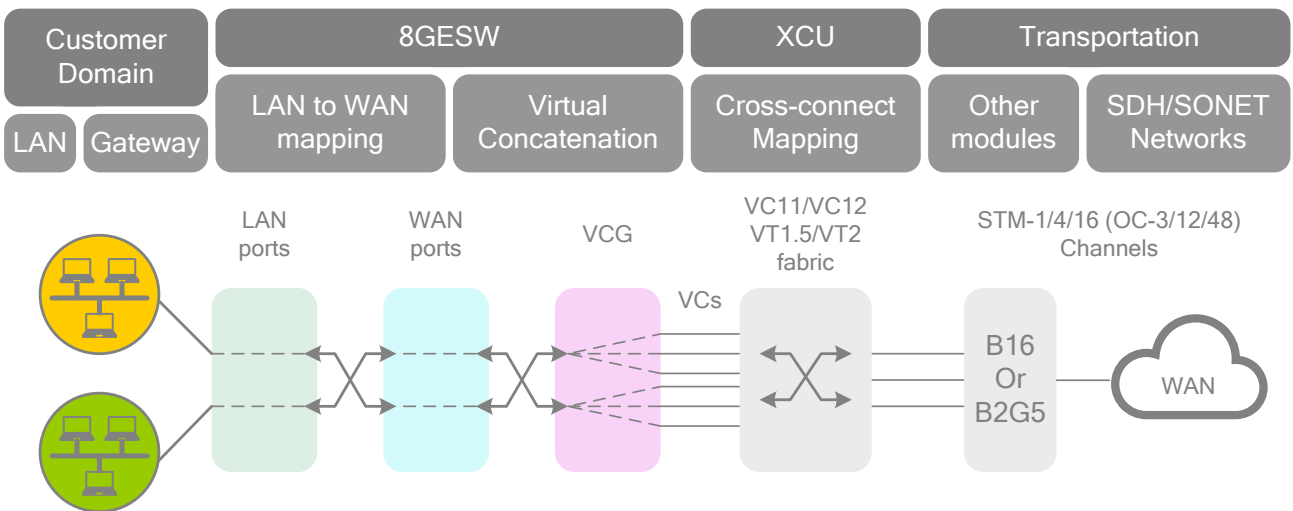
Customer Domain

LAN

Gateway

8GESW

LAN to WAN mapping

Virtual Concatenation

XCU

Cross-connect Mapping

Transportation

Other modules

SDH/SONET Networks

LAN ports

WAN ports

VCG

VC11/VC12 VT1.5/VT2 fabric

STM-1/4/16 (OC-3/12/48) Channels

VCs

B16 Or B2G5

WAN